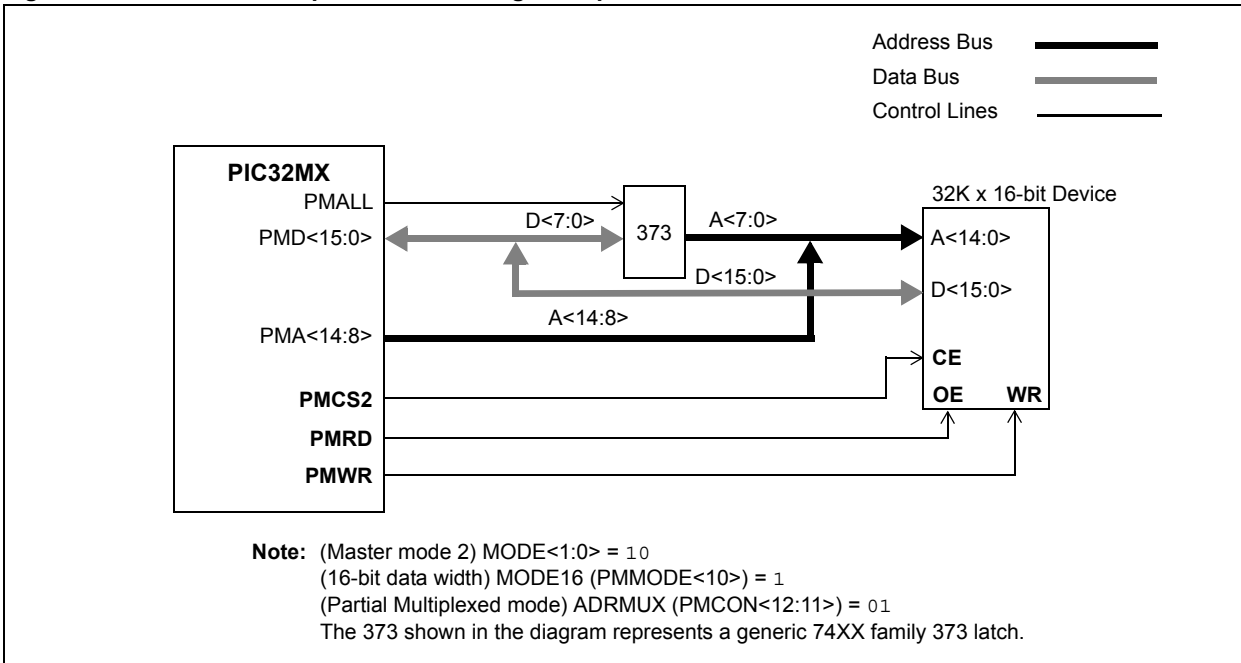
Address Bus
Data Bus
Control Lines

PIC32MX
PMALL
PMD<15:0>
PMA<14:8>
PMCS2
PMRD
PMWR

D<7:0>
373
A<7:0>
D<15:0>
A<14:8>

32K x 16-bit Device
A<14:0>
D<15:0>
CE
OE
WR

Note: (Master mode 2) MODE<1:0> = 10
(16-bit data width) MODE16 (PMMODE<10>) = 1
(Partial Multiplexed mode) ADRMUX (PMCON<12:11>) = 01
The 373 shown in the diagram represents a generic 74XX family 373 latch.